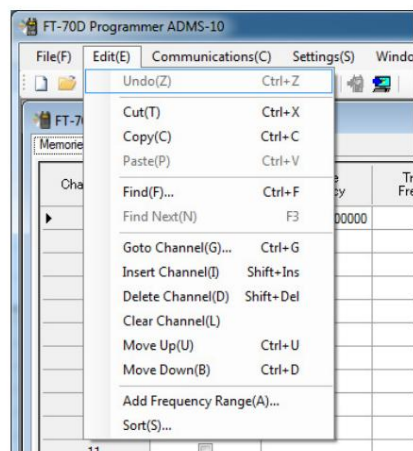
FT-70D Programmer ADMS-10

File(F) Edit(E) Communications(C) Settings(S) Windo

Undo(Z) Ctrl+Z
Cut(T) Ctrl+X
Copy(C) Ctrl+C
Paste(P) Ctrl+V
Find(F)... Ctrl+F
Find Next(N) F3
Goto Channel(G)... Ctrl+G
Insert Channel(I) Shift+Ins
Delete Channel(D) Shift+Del
Clear Channel(L)
Move Up(U) Ctrl+U
Move Down(B) Ctrl+D
Add Frequency Range(A)...
Sort(S)...

FT-70
Memorie
Cha
e
cy
Tr
Fre
00000
11